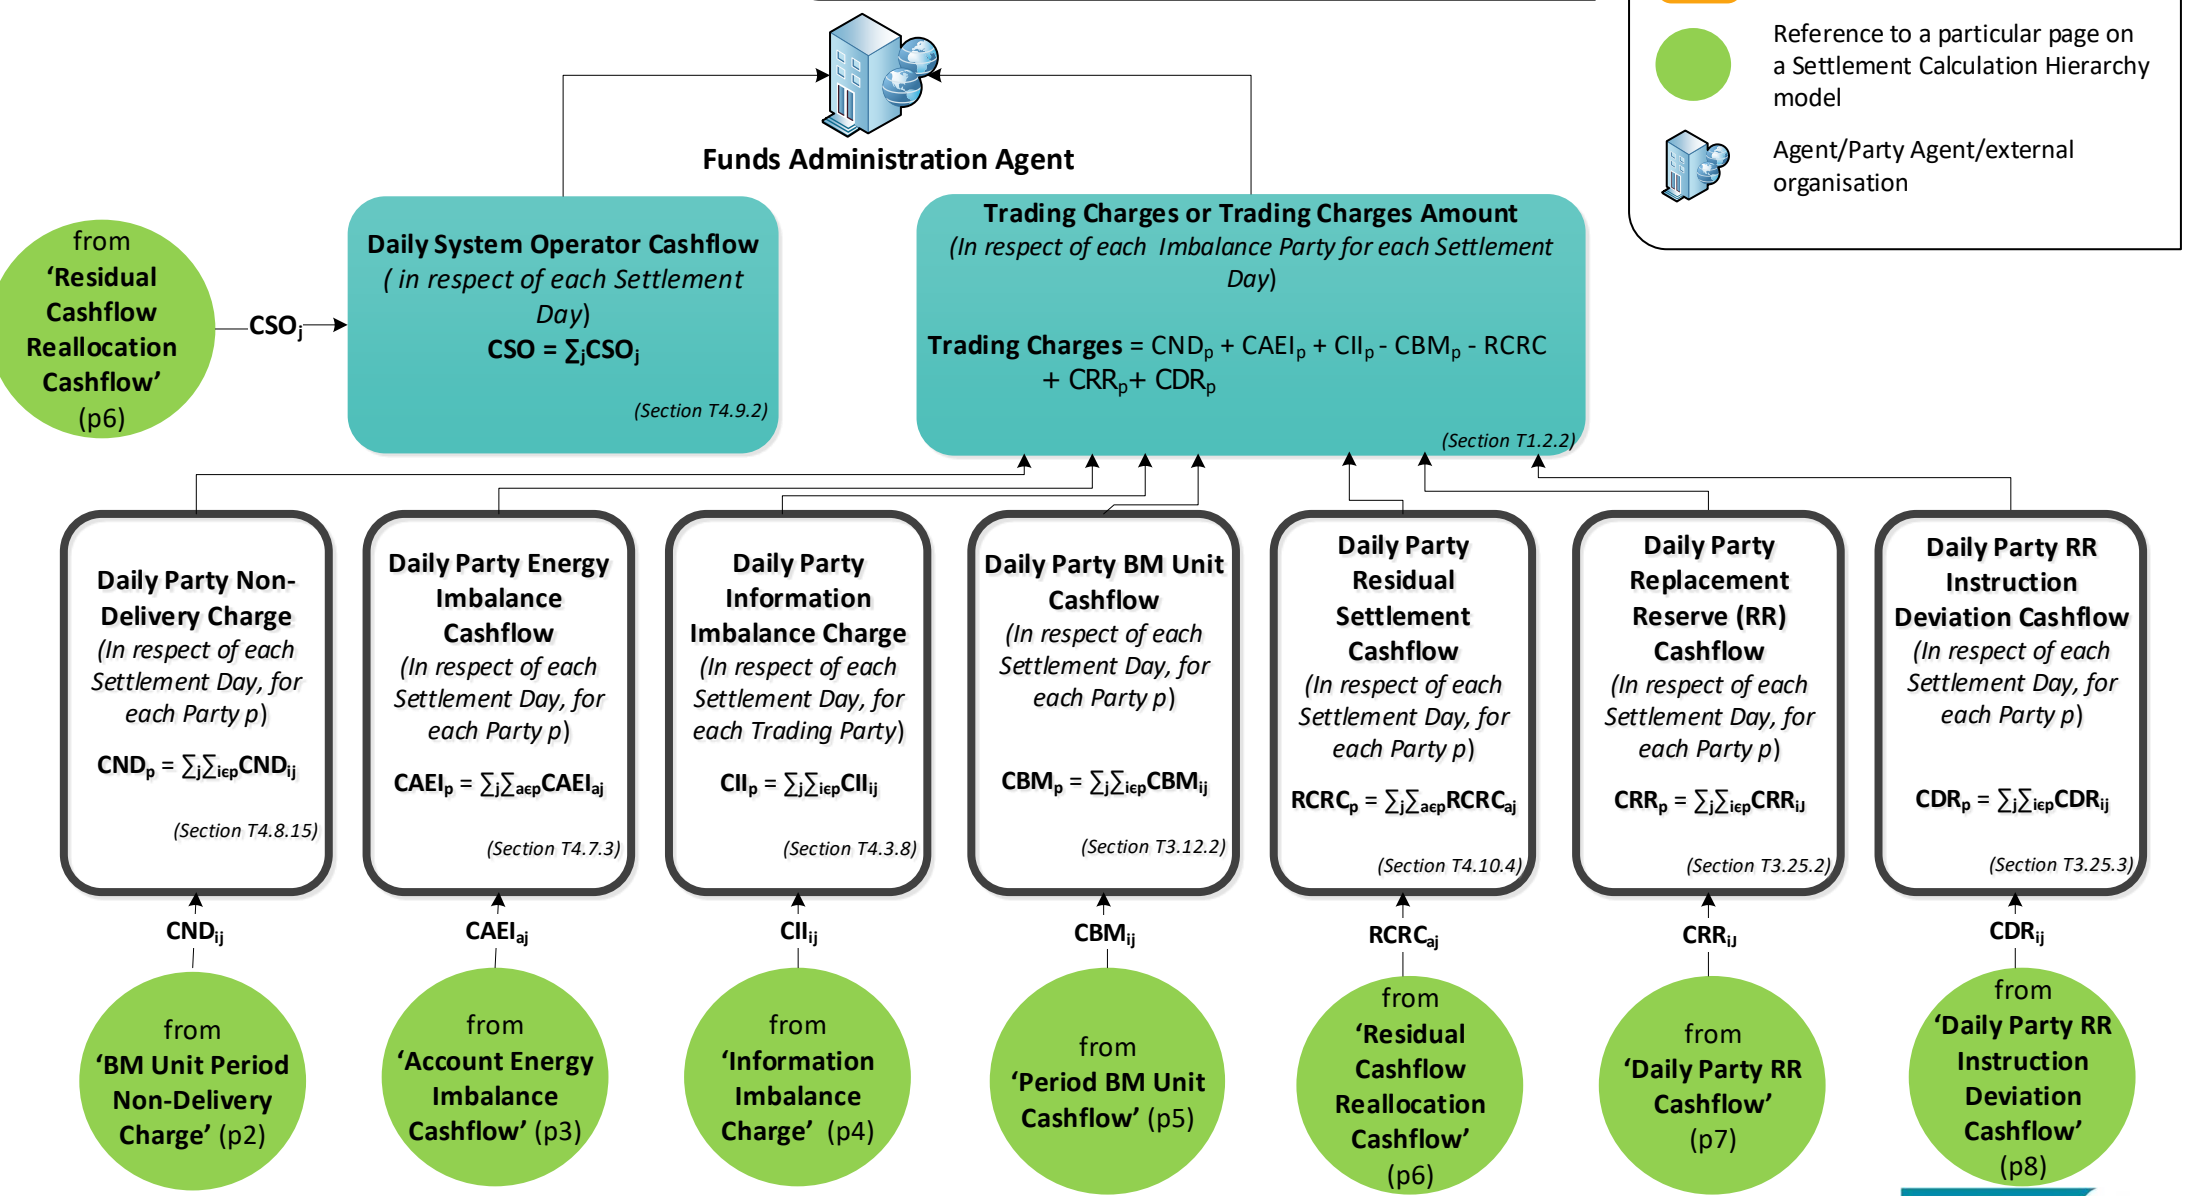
Reference to a particular page on a Settlement Calculation Hierarchy model

Agent/Party Agent/external organisation

Funds Administration Agent

from ‘Residual Cashflow Reallocation Cashflow’ (p6)

$CSO_j$

Daily System Operator Cashflow
( in respect of each Settlement Day)
$CSO = \sum_j CSO_j$
(Section T4.9.2)

Trading Charges or Trading Charges Amount
(In respect of each Imbalance Party for each Settlement Day)
Trading Charges = $CND_p + CAEI_p + CII_p - CBM_p$ - RCRC $+ CRR_p + CDR_p$
(Section T1.2.2)

Daily Party Non-Delivery Charge
(In respect of each Settlement Day, for each Party p)
$CND_p = \sum_j \sum_{i\epsilon p} CND_{ij}$
(Section T4.8.15)

Daily Party Energy Imbalance Cashflow
(In respect of each Settlement Day, for each Party p)
$CAEI_p = \sum_j \sum_{a\epsilon p} CAEI_{aj}$
(Section T4.7.3)

Daily Party Information Imbalance Charge
(In respect of each Settlement Day, for each Trading Party)
$CII_p = \sum_j \sum_{i\epsilon p} CII_{ij}$
(Section T4.3.8)

Daily Party BM Unit Cashflow
(In respect of each Settlement Day, for each Party p)
$CBM_p = \sum_j \sum_{i\epsilon p} CBM_{ij}$
(Section T3.12.2)

Daily Party Residual Settlement Cashflow
(In respect of each Settlement Day, for each Party p)
$RCRC_p = \sum_j \sum_{a\epsilon p} RCRC_{aj}$
(Section T4.10.4)

Daily Party Replacement Reserve (RR) Cashflow
(In respect of each Settlement Day, for each Party p)
$CRR_p = \sum_j \sum_{i\epsilon p} CRR_{iJ}$
(Section T3.25.2)

Daily Party RR Instruction Deviation Cashflow
(In respect of each Settlement Day, for each Party p)
$CDR_p = \sum_j \sum_{i\epsilon p} CDR_{ij}$
(Section T3.25.3)

$CND_{ij}$

$CAEI_{aj}$

$CII_{ij}$

$CBM_{ij}$

$RCRC_{aj}$

$CRR_{iJ}$

$CDR_{ij}$

from ‘BM Unit Period Non-Delivery Charge’ (p2)

from ‘Account Energy Imbalance Cashflow’ (p3)

from ‘Information Imbalance Charge’ (p4)

from ‘Period BM Unit Cashflow’ (p5)

from ‘Residual Cashflow Reallocation Cashflow’ (p6)

from ‘Daily Party RR Cashflow’ (p7)

from ‘Daily Party RR Instruction Deviation Cashflow’ (p8)